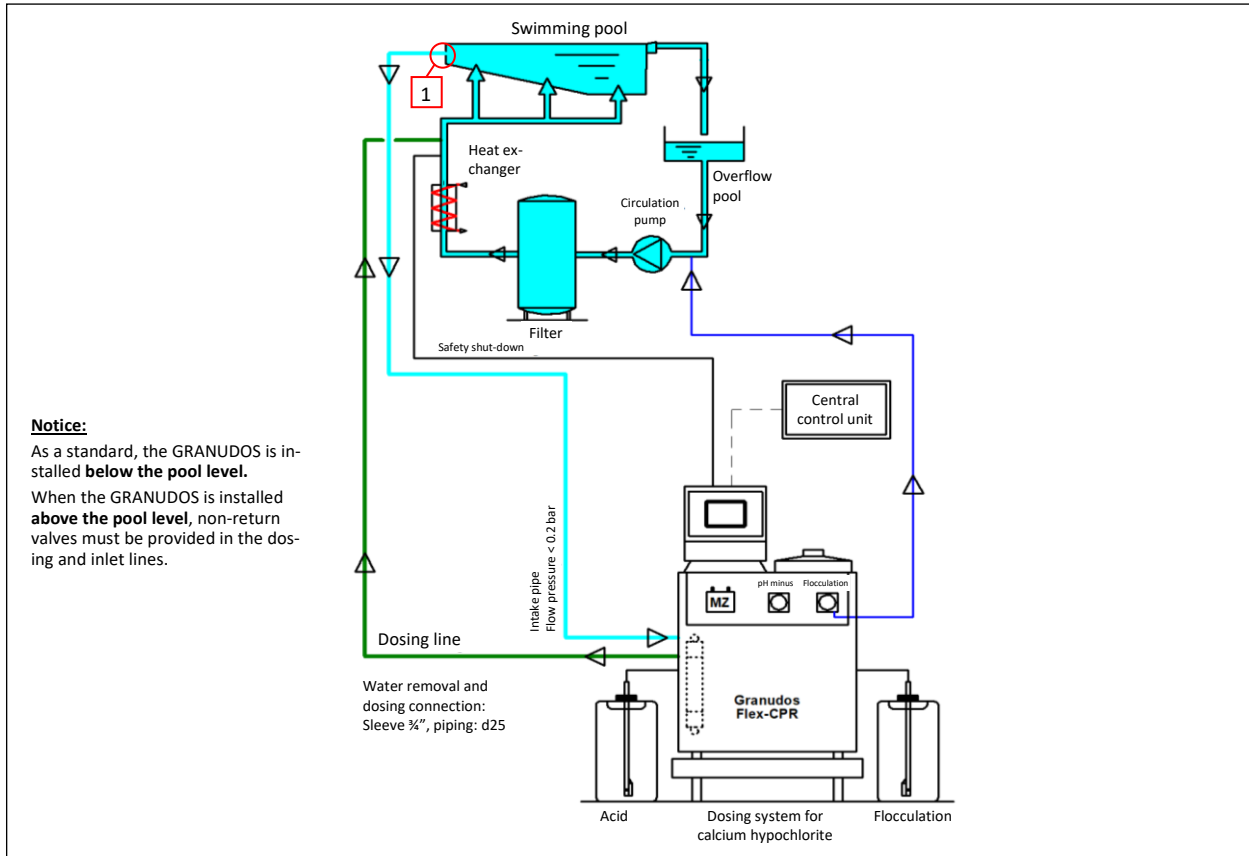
Swimming pool

1

Heat exchanger

Overflow pool

Circulation pump

Filter

Safety shut-down

Central control unit

Notice:

As a standard, the GRANUDOS is installed **below the pool level.**

When the GRANUDOS is installed **above the pool level**, non-return valves must be provided in the dosing and inlet lines.

Intake pipe
Flow pressure < 0.2 bar

MZ

pH minus

Flocculation

Dosing line

Water removal and dosing connection:
Sleeve ¾", piping: d25

Granudos Flex-CPR

Acid

Dosing system for calcium hypochlorite

Flocculation